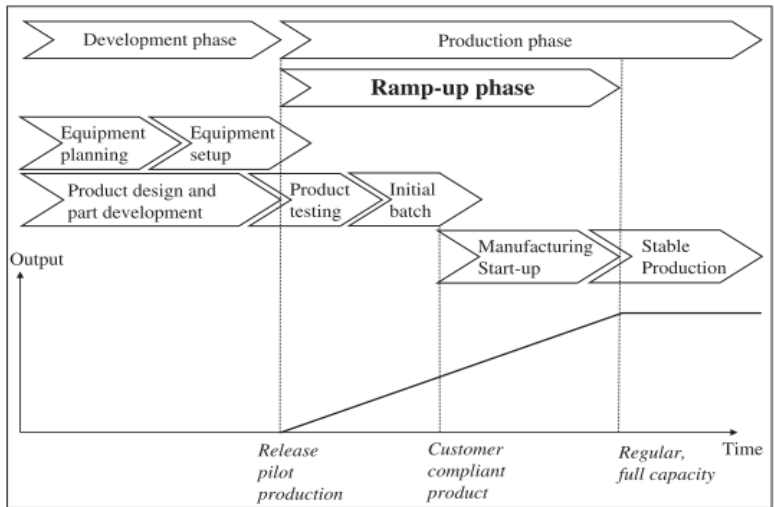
Development phase
Production phase
Ramp-up phase
Equipment planning
Equipment setup
Product design and part development
Product testing
Initial batch
Manufacturing Start-up
Stable Production
Output
Time
Release pilot production
Customer compliant product
Regular, full capacity